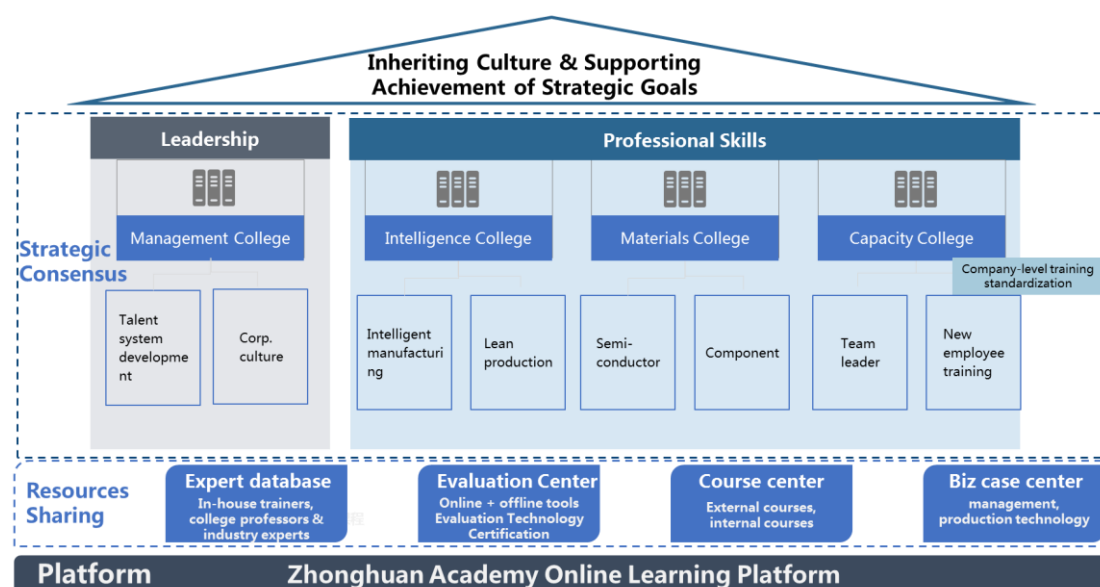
Inheriting Culture & Supporting Achievement of Strategic Goals

Leadership

Professional Skills

Strategic Consensus

Management College

Intelligence College

Materials College

Capacity College

Company-level training standardization

Talent system development

Corp. culture

Intelligent manufacturing

Lean production

Semi-conductor

Component

Team leader

New employee training

Resources Sharing

Expert database
In-house trainers, college professors & industry experts

Evaluation Center
Online + offline tools Evaluation Technology Certification

Course center
External courses, internal courses

Biz case center
management, production technology

Platform Zhonghuan Academy Online Learning Platform